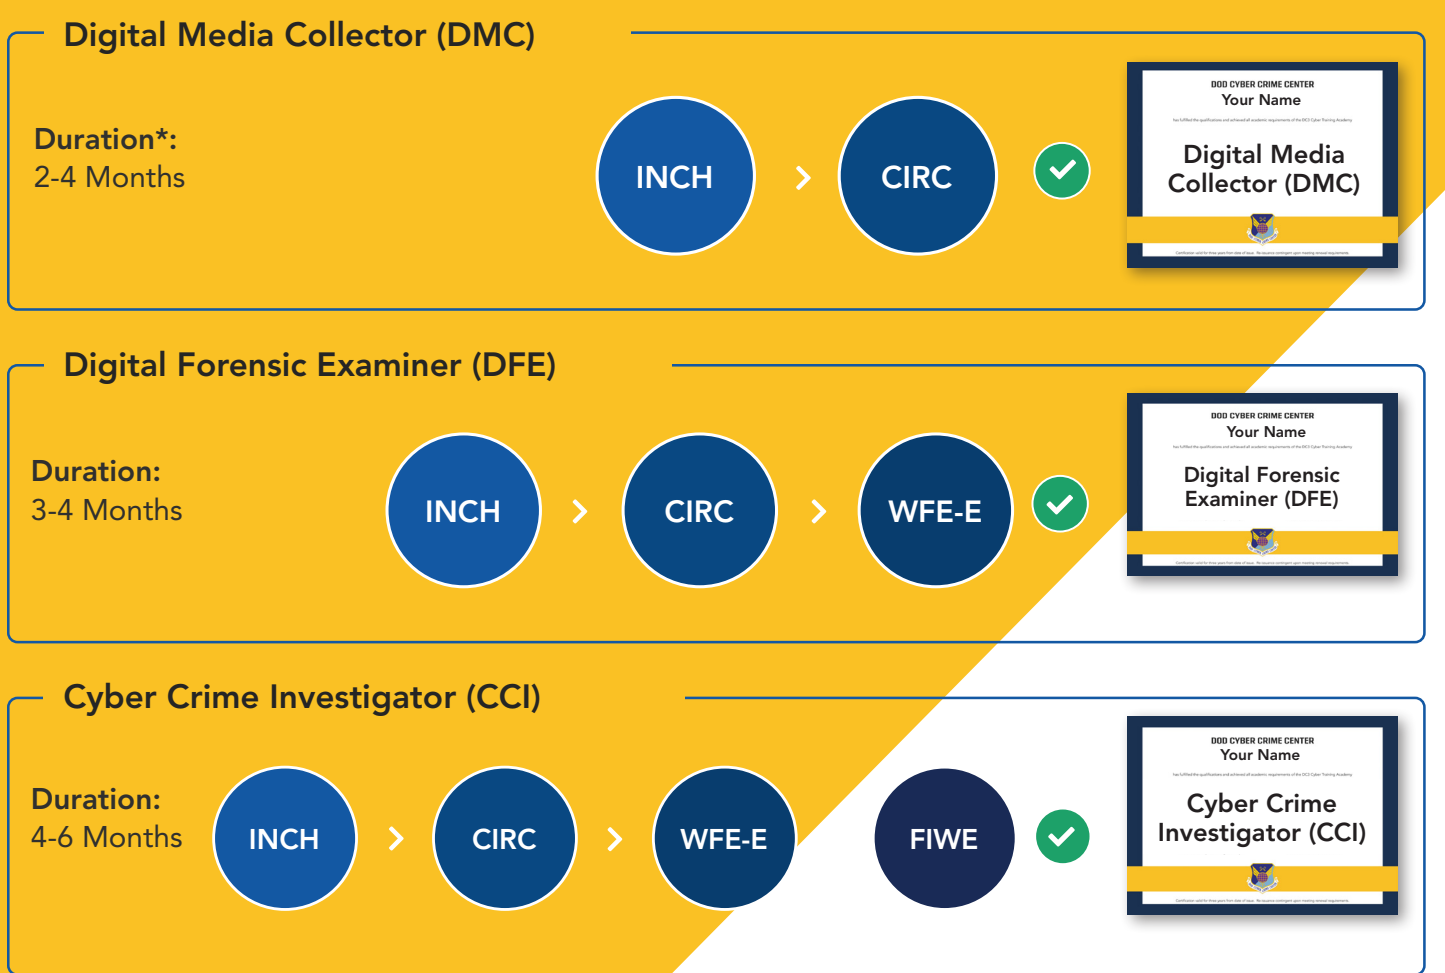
Digital Media Collector (DMC)

Duration*:
2-4 Months

INCH

CIRC

DOD CYBER CRIME CENTER
Your Name
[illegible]
Digital Media Collector (DMC)
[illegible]

Digital Forensic Examiner (DFE)

Duration:
3-4 Months

INCH

CIRC

WFE-E

DOD CYBER CRIME CENTER
Your Name
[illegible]
Digital Forensic Examiner (DFE)
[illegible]

Cyber Crime Investigator (CCI)

Duration:
4-6 Months

INCH

CIRC

WFE-E

FIWE

DOD CYBER CRIME CENTER
Your Name
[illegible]
Cyber Crime Investigator (CCI)
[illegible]